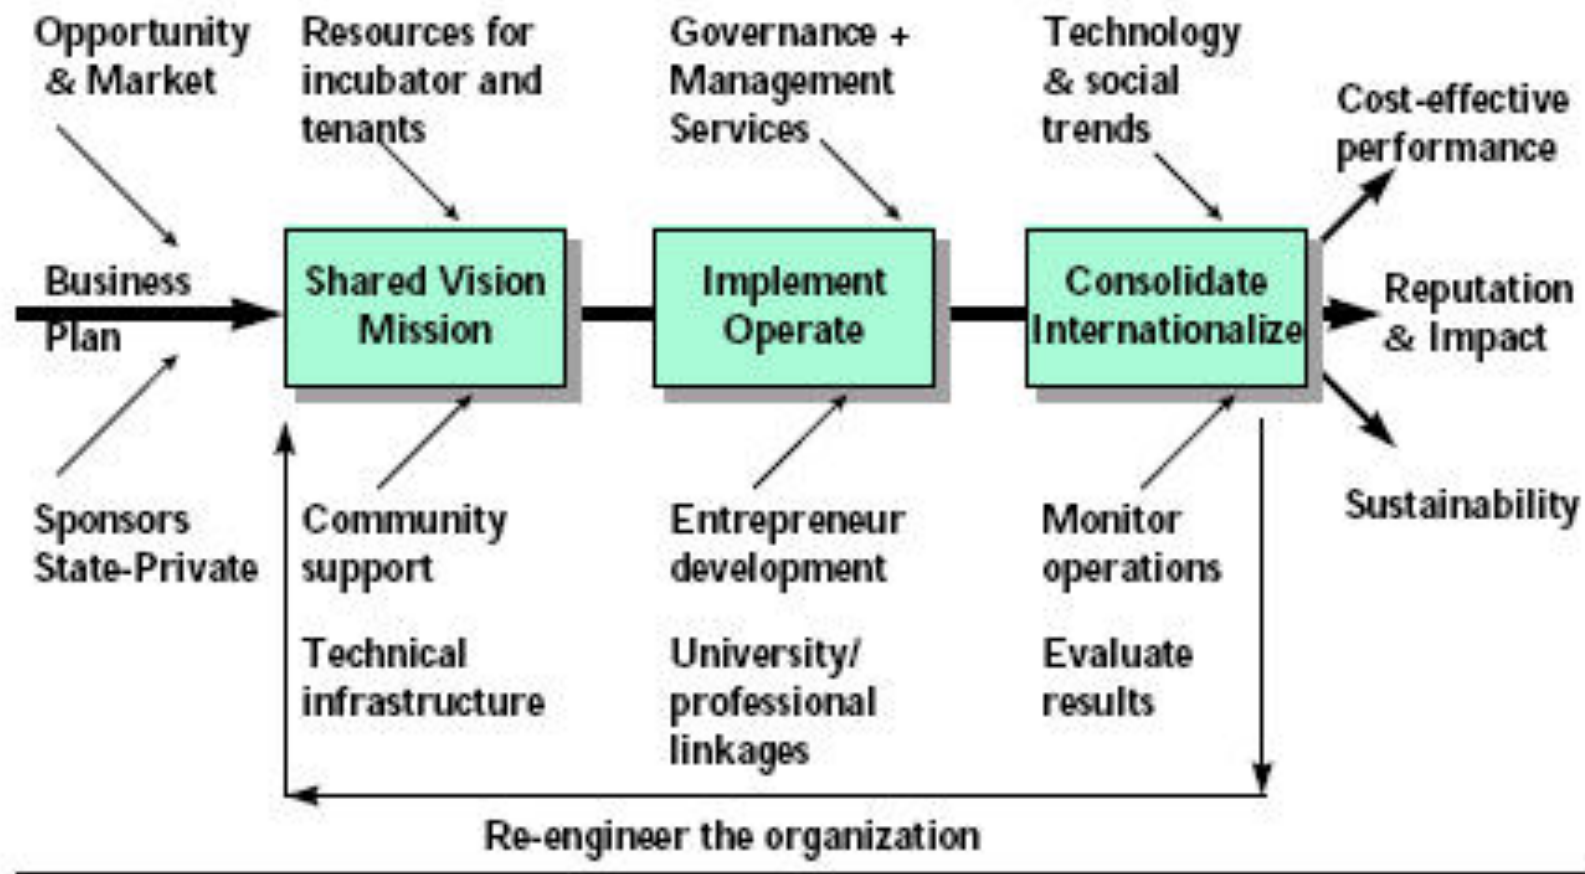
Opportunity & Market

Resources for incubator and tenants

Governance + Management Services

Technology & social trends

Cost-effective performance

Business Plan

Shared Vision Mission

Implement Operate

Consolidate Internationalize

Reputation & Impact

Sustainability

Sponsors State-Private

Community support

Technical infrastructure

Entrepreneur development

University/ professional linkages

Monitor operations

Evaluate results

Re-engineer the organization